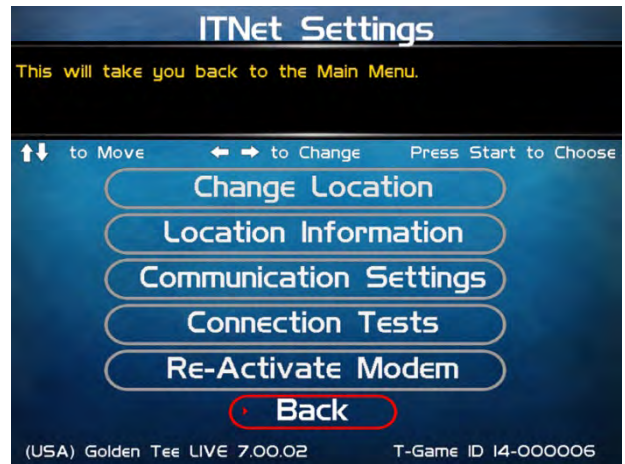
ITNet Settings

This will take you back to the Main Menu.

↑↓ to Move ← → to Change Press Start to Choose

Change Location

Location Information

Communication Settings

Connection Tests

Re-Activate Modem

Back

(USA) Golden Tee LIVE 7.00.02 T-Game ID 14-000006